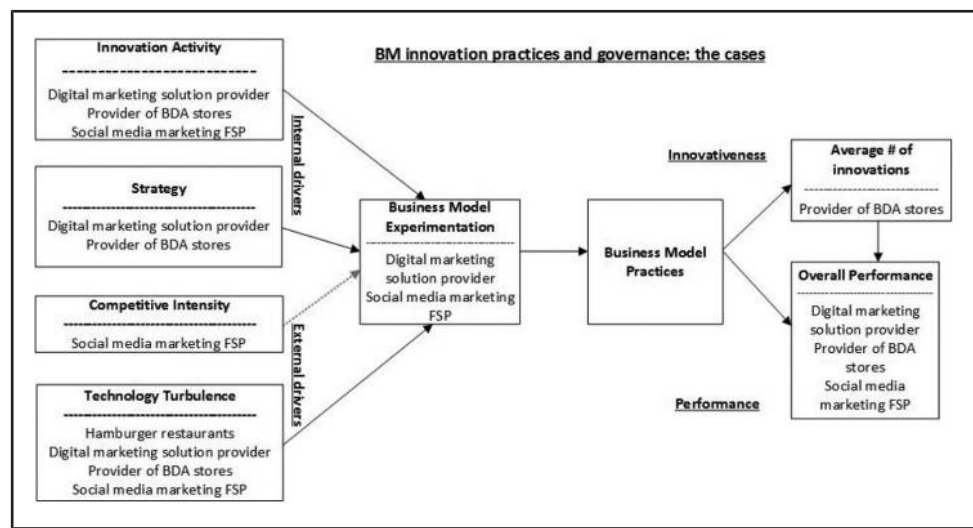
BM innovation practices and governance: the cases

Innovation Activity
Digital marketing solution provider
Provider of BDA stores
Social media marketing FSP

Strategy
Digital marketing solution provider
Provider of BDA stores

Competitive Intensity
Social media marketing FSP

Technology Turbulence
Hamburger restaurants
Digital marketing solution provider
Provider of BDA stores
Social media marketing FSP

Internal drivers

External drivers

Business Model Experimentation
Digital marketing solution provider
Social media marketing FSP

Business Model Practices

Innovativeness

Average # of innovations
Provider of BDA stores

Overall Performance
Digital marketing solution provider
Provider of BDA stores
Social media marketing FSP

Performance